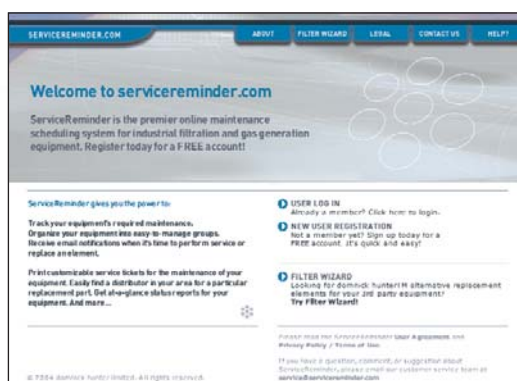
SERVICEREMINDER.COM

ABOUT FILTER WIZARD LEGAL CONTACT US HELP!

Welcome to servicereminder.com

ServiceReminder is the premier online maintenance scheduling system for industrial filtration and gas generation equipment. Register today for a FREE account!

ServiceReminder gives you the power to:

Track your equipment's required maintenance.
Organize your equipment into easy-to-manage groups.
Receive email notifications when it's time to perform service or replace an element.

Print customizable service tickets for the maintenance of your equipment. Easily find a distributor in your area for a particular replacement part. Get at-a-glance status reports for your equipment. And more...

USER LOG IN
Already a member? Click here to login.

NEW USER REGISTRATION
Not a member yet? Sign up today for a FREE account. It's quick and easy!

FILTER WIZARD
Looking for domnick hunter™ alternative replacement elements for your 3rd party equipment?
Try Filter Wizard!

Please read the ServiceReminder User Agreement and Privacy Policy / Terms of Use.

If you have a question, comment, or suggestion about ServiceReminder, please email our customer service team at service@servicereminder.com

© 2004 domnick hunter limited. All rights reserved.